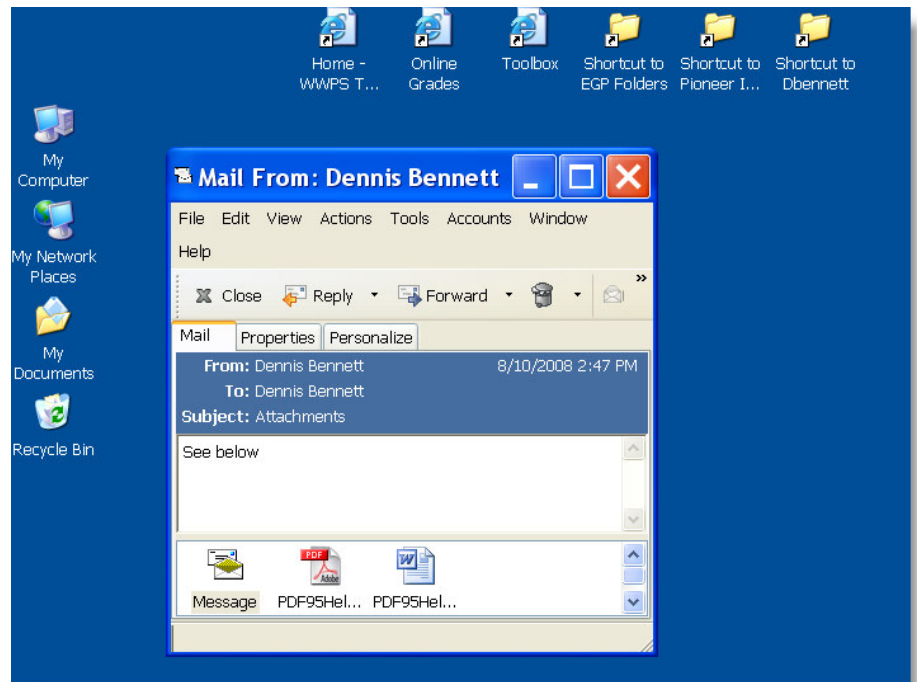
Home - WWPS T...

Online Grades

Toolbox

Shortcut to EGP Folders

Shortcut to Pioneer I...

Shortcut to Dbennett

My Computer

My Network Places

My Documents

Recycle Bin

Mail From: Dennis Bennett

File Edit View Actions Tools Accounts Window Help

Close Reply Forward

Mail Properties Personalize

From: Dennis Bennett 8/10/2008 2:47 PM
To: Dennis Bennett
Subject: Attachments

See below

Message PDF95Hel... PDF95Hel...